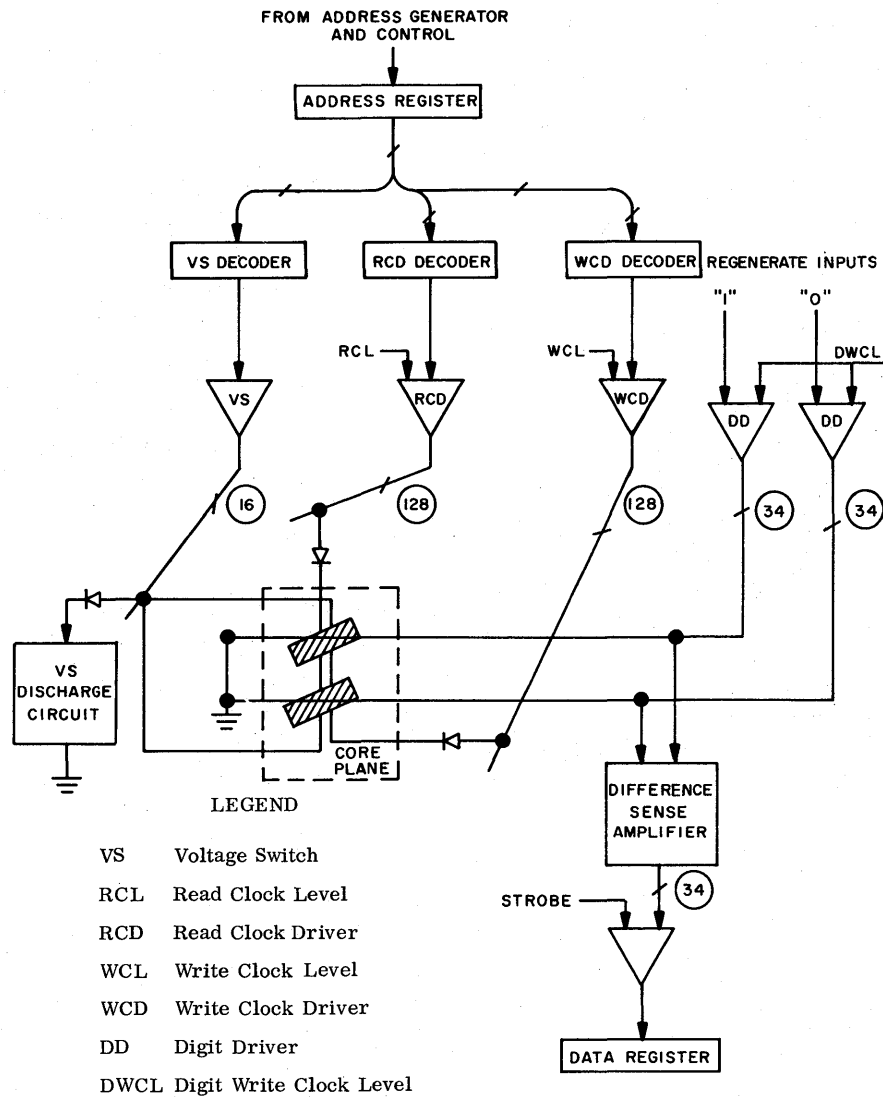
FROM ADDRESS GENERATOR AND CONTROL

ADDRESS REGISTER

VS DECODER

RCD DECODER

WCD DECODER

REGENERATE INPUTS

"I"

"O"

DWCL

RCL

WCL

VS

RCD

WCD

DD

DD

16

128

128

34

34

VS DISCHARGE CIRCUIT

CORE PLANE

DIFFERENCE SENSE AMPLIFIER

34

STROBE

DATA REGISTER

LEGEND

| | |
|---|---|
| VS | Voltage Switch |
| RCL | Read Clock Level |
| RCD | Read Clock Driver |
| WCL | Write Clock Level |
| WCD | Write Clock Driver |
| DD | Digit Driver |
| DWCL | Digit Write Clock Level |